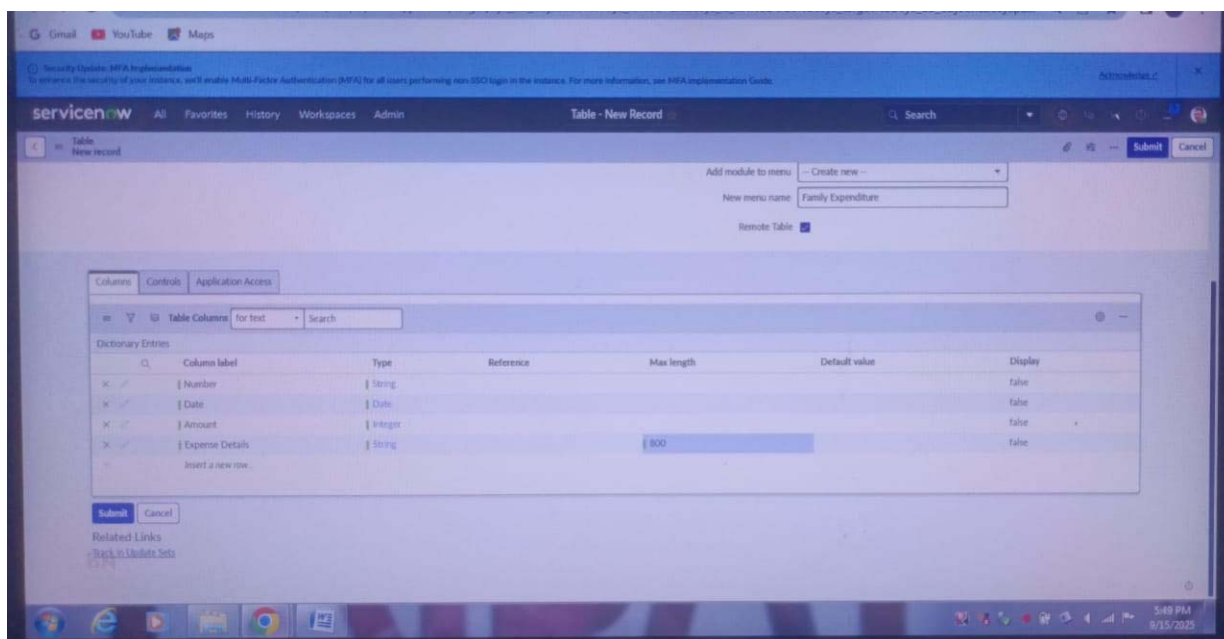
Gmail YouTube Maps

Security Update: MFA Implementation
To enhance the security of your instance, we'll enable Multi-Factor Authentication (MFA) for all users performing non-SSO login in the instance. For more information, see MFA implementation Guide.

Acknowledge

servicenow All Favorites History Workspaces Admin Table - New Record Search

Table
New record

Submit Cancel

Add module to menu -- Create new --

New menu name Family Expenditure

Remote Table

Columns Controls Application Access

Table Columns for text Search

Dictionary Entries

| Column label | Type | Reference | Max length | Default value | Display |
|---|---|---|---|---|---|
| Number | String | | | | false |
| Date | Date | | | | false |
| Amount | Integer | | | | false |
| Expense Details | String | | 800 | | false |
| Insert a new row... | | | | | |

Submit Cancel

Related Links
Back to Update Sets

5:49 PM
9/15/2025